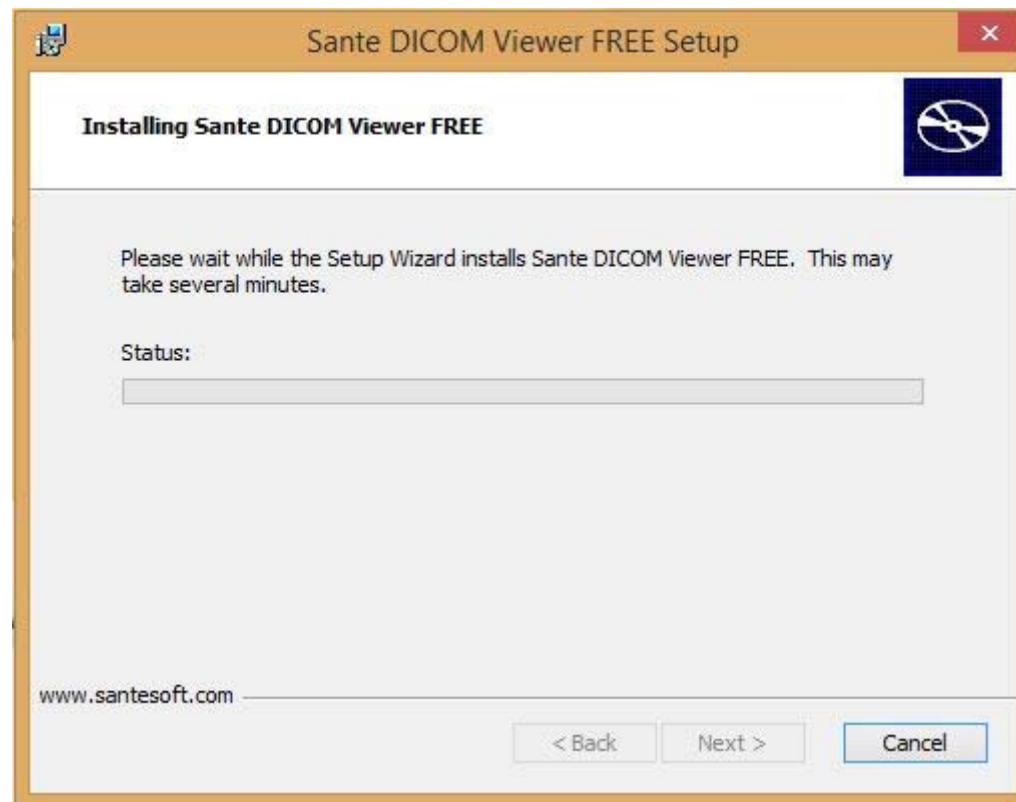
Sante DICOM Viewer FREE Setup

Installing Sante DICOM Viewer FREE

Please wait while the Setup Wizard installs Sante DICOM Viewer FREE. This may take several minutes.

Status:

www.santesoft.com

< Back

Next >

Cancel